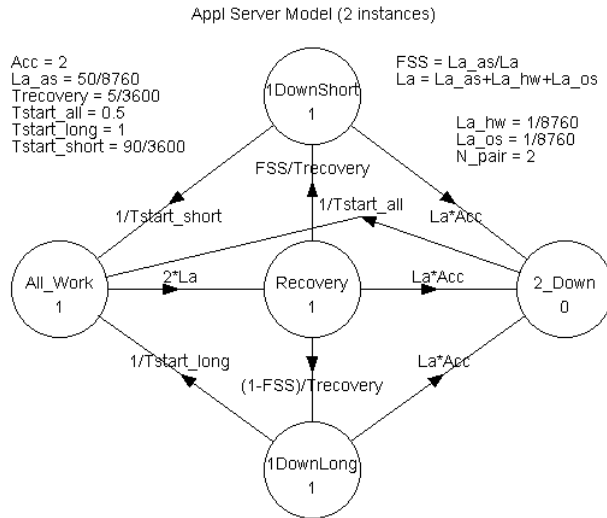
Appl Server Model (2 instances)

Acc = 2
La_as = 50/8760
Trecovery = 5/3600
Tstart_all = 0.5
Tstart_long = 1
Tstart_short = 90/3600

FSS = La_as/La
La = La_as+La_hw+La_os

La_hw = 1/8760
La_os = 1/8760
N_pair = 2

1DownShort
1

FSS/Trecovery

1/Tstart_short

1/Tstart_all

La*Acc

All_Work
1

2*La

Recovery
1

La*Acc

2_Down
0

1/Tstart_long

(1-FSS)/Trecovery

La*Acc

1DownLong
1